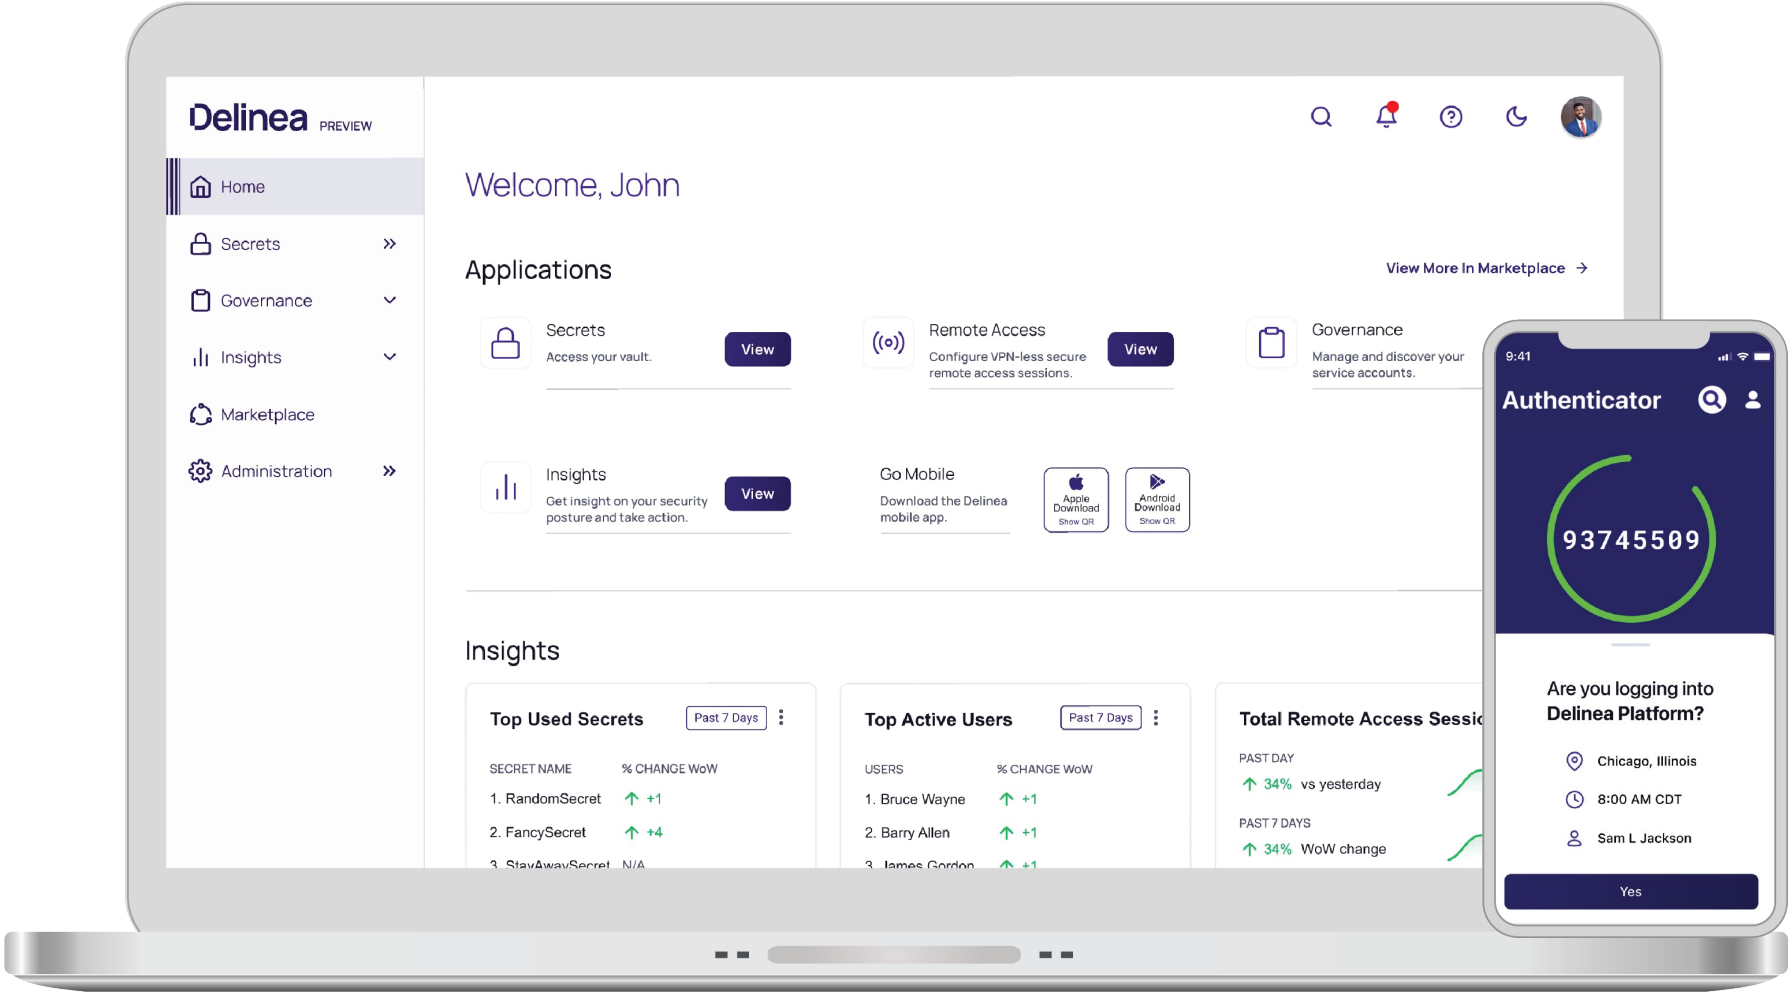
Delinea PREVIEW

Home
Secrets
Governance
Insights
Marketplace
Administration

Welcome, John

Applications

View More In Marketplace

Secrets
Access your vault.
View

Remote Access
Configure VPN-less secure remote access sessions.
View

Governance
Manage and discover your service accounts.

Insights
Get insight on your security posture and take action.
View

Go Mobile
Download the Delinea mobile app.
Apple Download Show QR
Android Download Show QR

Insights

Top Used Secrets
Past 7 Days

| SECRET NAME | % CHANGE WoW |
|---|---|
| 1. RandomSecret | +1 |
| 2. FancySecret | +4 |
| 3. StayAwaySecret | N/A |

Top Active Users
Past 7 Days

| USERS | % CHANGE WoW |
|---|---|
| 1. Bruce Wayne | +1 |
| 2. Barry Allen | +1 |
| 3. James Gordon | +1 |

Total Remote Access Sessi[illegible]
PAST DAY
34% vs yesterday
PAST 7 DAYS
34% WoW change

9:41
Authenticator
93745509

Are you logging into Delinea Platform?
Chicago, Illinois
8:00 AM CDT
Sam L Jackson
Yes